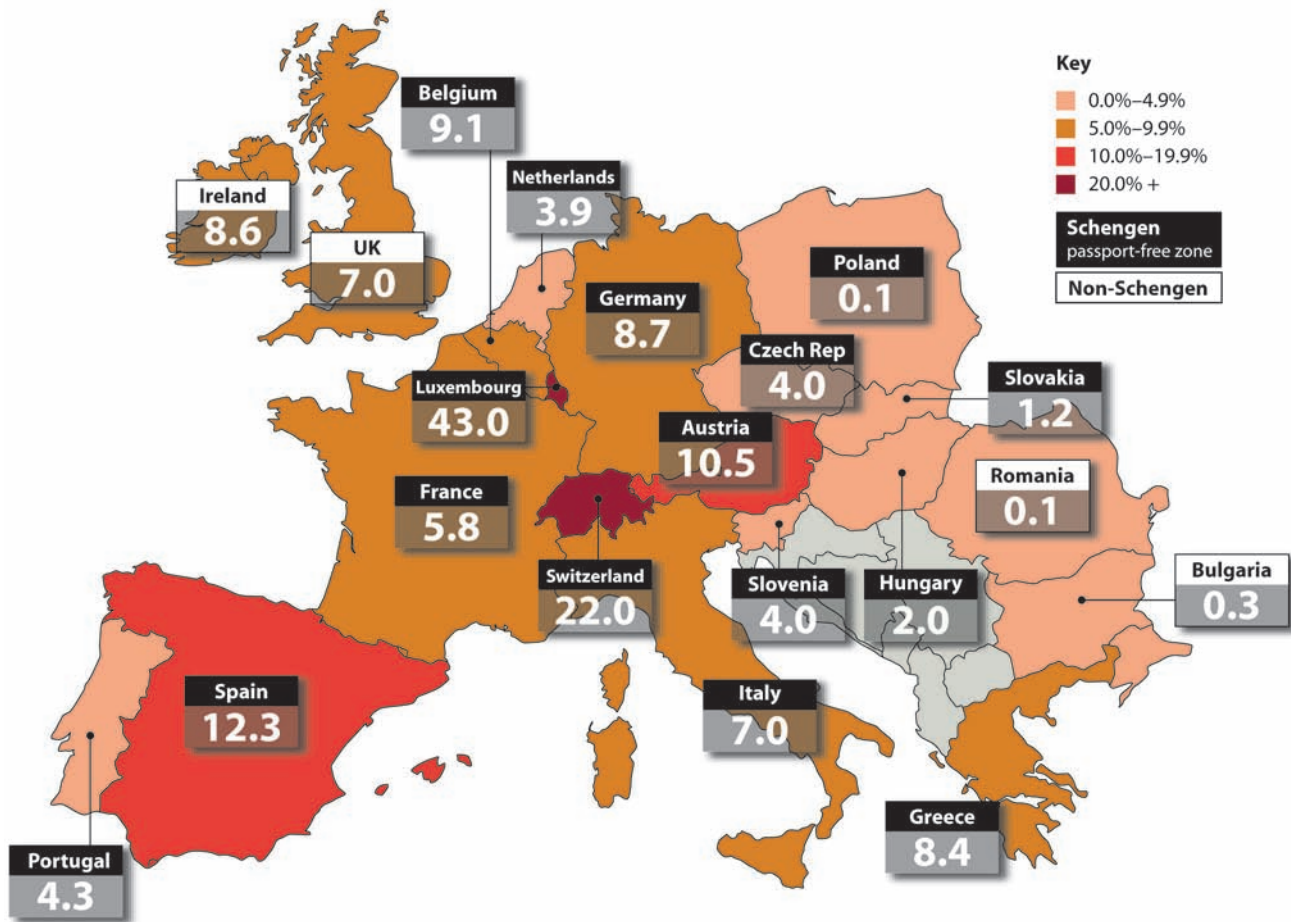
Key
0.0%–4.9%
5.0%–9.9%
10.0%–19.9%
20.0% +
Schengen
passport-free zone
Non-Schengen

Belgium
9.1

Ireland
8.6

UK
7.0

Netherlands
3.9

Poland
0.1

Germany
8.7

Czech Rep
4.0

Slovakia
1.2

Luxembourg
43.0

Austria
10.5

Romania
0.1

France
5.8

Switzerland
22.0

Slovenia
4.0

Hungary
2.0

Bulgaria
0.3

Spain
12.3

Italy
7.0

Greece
8.4

Portugal
4.3